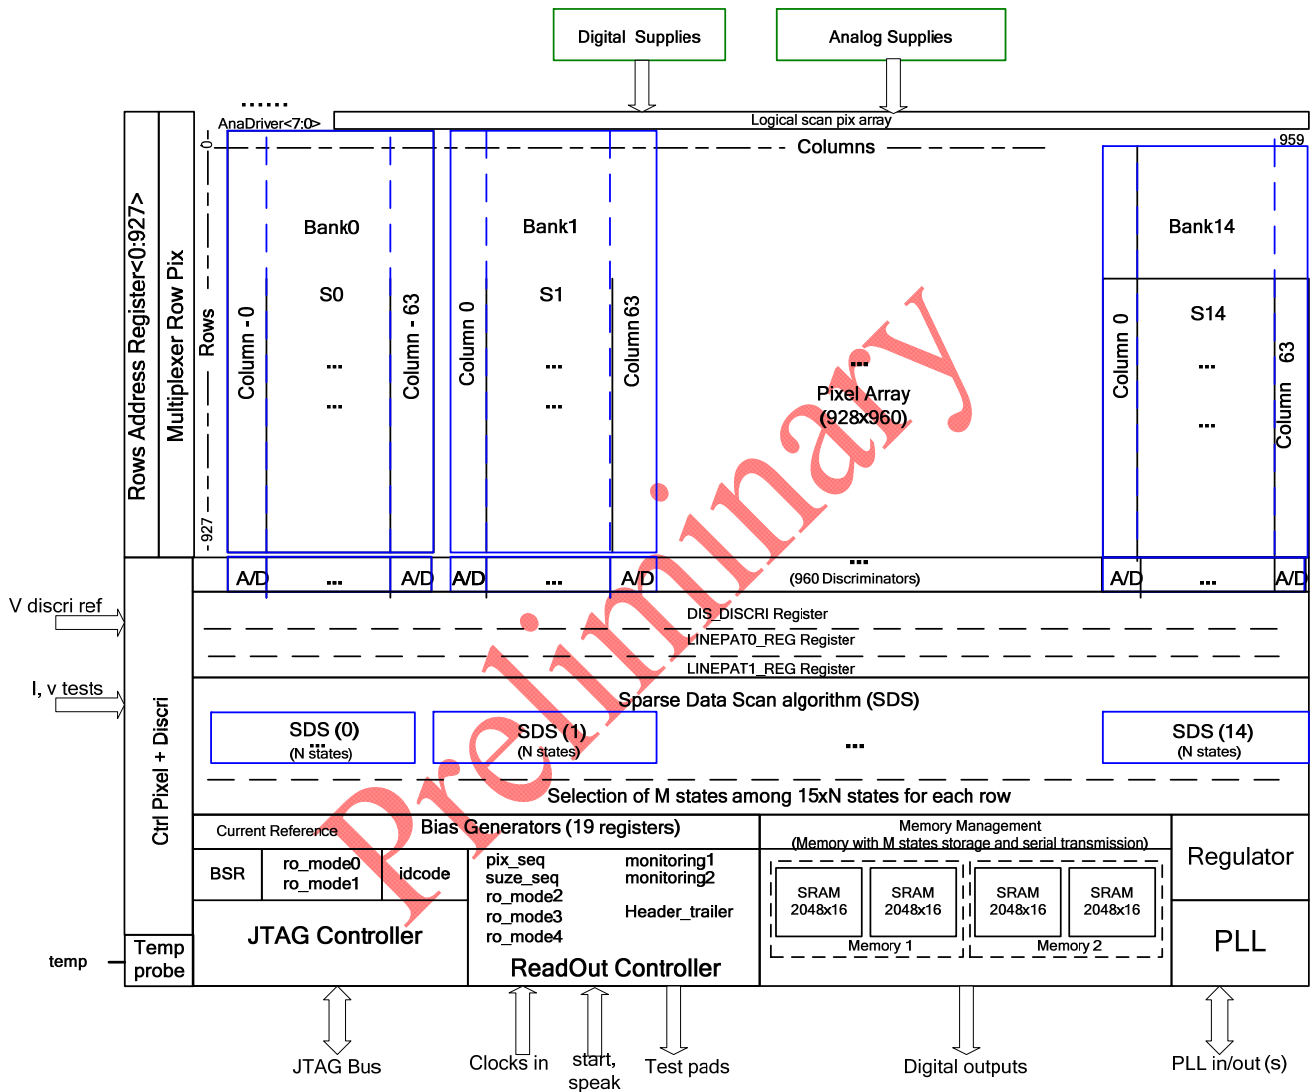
Digital Supplies

Analog Supplies

......

AnaDriver<7:0>

Logical scan pix array

0

Columns

959

Rows Address Register<0:927>

Multiplexer Row Pix

Rows

927

Bank0

S0

Column - 0

Column - 63

...

...

Bank1

S1

Column 0

Column 63

...

...

...

Pixel Array (928x960)

Bank14

S14

Column 0

Column 63

...

...

Preliminary

A/D ... A/D A/D ... A/D ... (960 Discriminators) A/D ... A/D

V discri ref

I, v tests

Ctrl Pixel + Discri

DIS_DISCRI Register

LINEPAT0_REG Register

LINEPAT1_REG Register

Sparse Data Scan algorithm (SDS)

SDS (0) (N states)

SDS (1) (N states)

...

SDS (14) (N states)

Selection of M states among 15xN states for each row

Current Reference

Bias Generators (19 registers)

BSR

ro_mode0
ro_mode1

idcode

JTAG Controller

pix_seq
suze_seq
ro_mode2
ro_mode3
ro_mode4

monitoring1
monitoring2

Header_trailer

ReadOut Controller

Memory Management
(Memory with M states storage and serial transmission)

SRAM 2048x16

SRAM 2048x16

Memory 1

SRAM 2048x16

SRAM 2048x16

Memory 2

Regulator

PLL

temp

Temp probe

JTAG Bus

Clocks in

start, speak

Test pads

Digital outputs

PLL in/out (s)